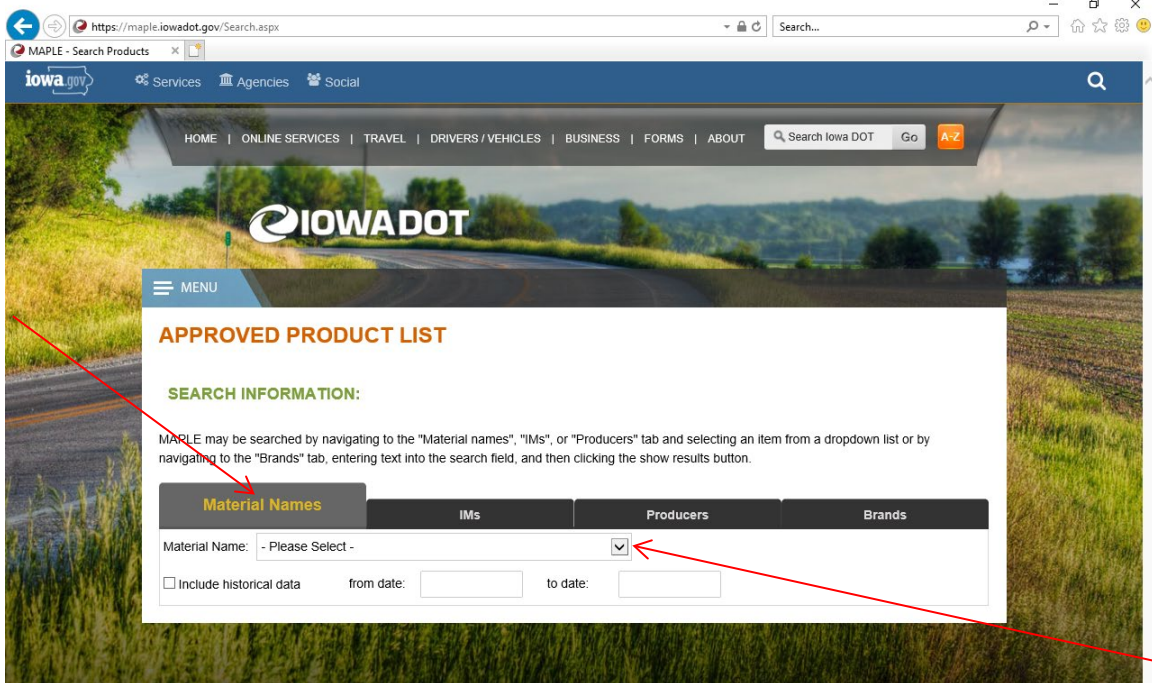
https://maple.iowadot.gov/Search.aspx
Search...
MAPLE - Search Products

iowa.gov
Services
Agencies
Social

HOME | ONLINE SERVICES | TRAVEL | DRIVERS / VEHICLES | BUSINESS | FORMS | ABOUT
Search Iowa DOT
Go
A-Z

IOWADOT

MENU

APPROVED PRODUCT LIST

SEARCH INFORMATION:

MAPLE may be searched by navigating to the "Material names", "IMs", or "Producers" tab and selecting an item from a dropdown list or by navigating to the "Brands" tab, entering text into the search field, and then clicking the show results button.

Material Names
IMs
Producers
Brands

Material Name: - Please Select -

Include historical data from date: to date: